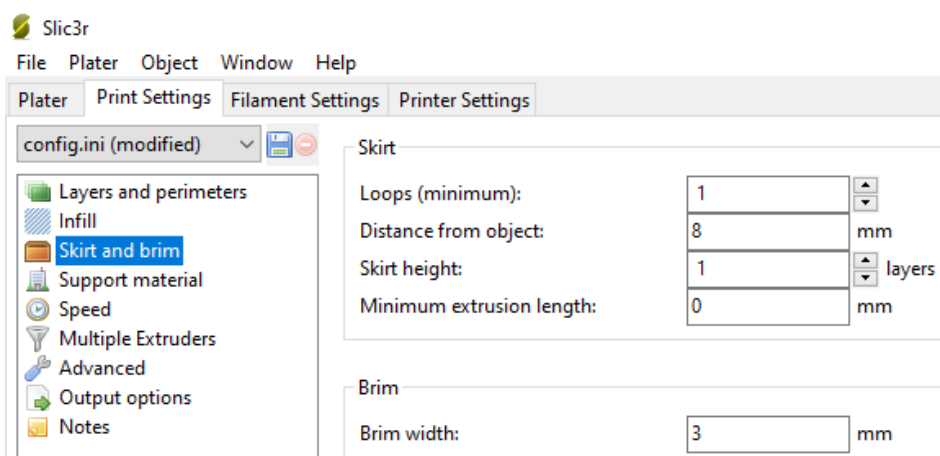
Slic3r

File Plater Object Window Help

Plater Print Settings Filament Settings Printer Settings

config.ini (modified)

Layers and perimeters
Infill
Skirt and brim
Support material
Speed
Multiple Extruders
Advanced
Output options
Notes

Skirt

Loops (minimum): 1

Distance from object: 8 mm

Skirt height: 1 layers

Minimum extrusion length: 0 mm

Brim

Brim width: 3 mm